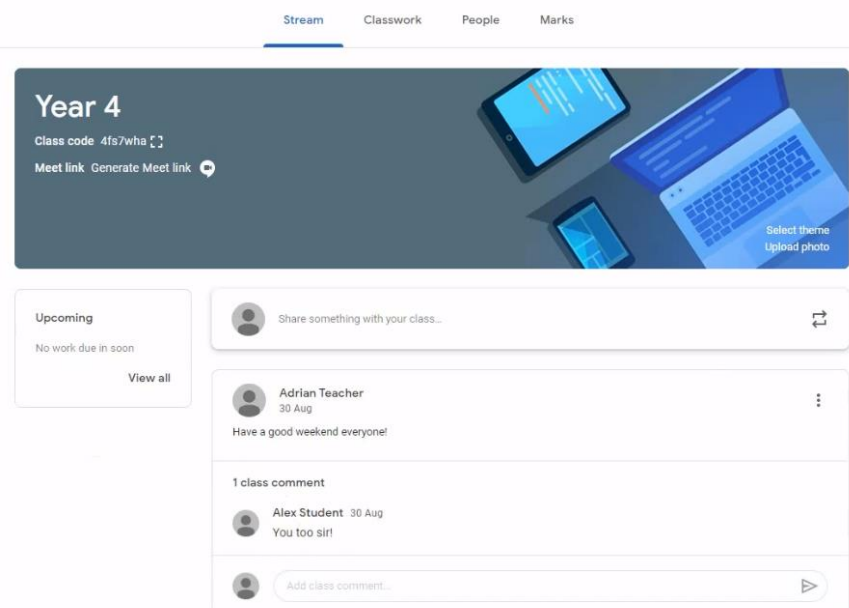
Stream Classwork People Marks

Year 4

Class code 4fs7wha

Meet link Generate Meet link

Select theme
Upload photo

Upcoming

No work due in soon

View all

Share something with your class...

Adrian Teacher
30 Aug

Have a good weekend everyone!

1 class comment

Alex Student 30 Aug
You too sir!

Add class comment...